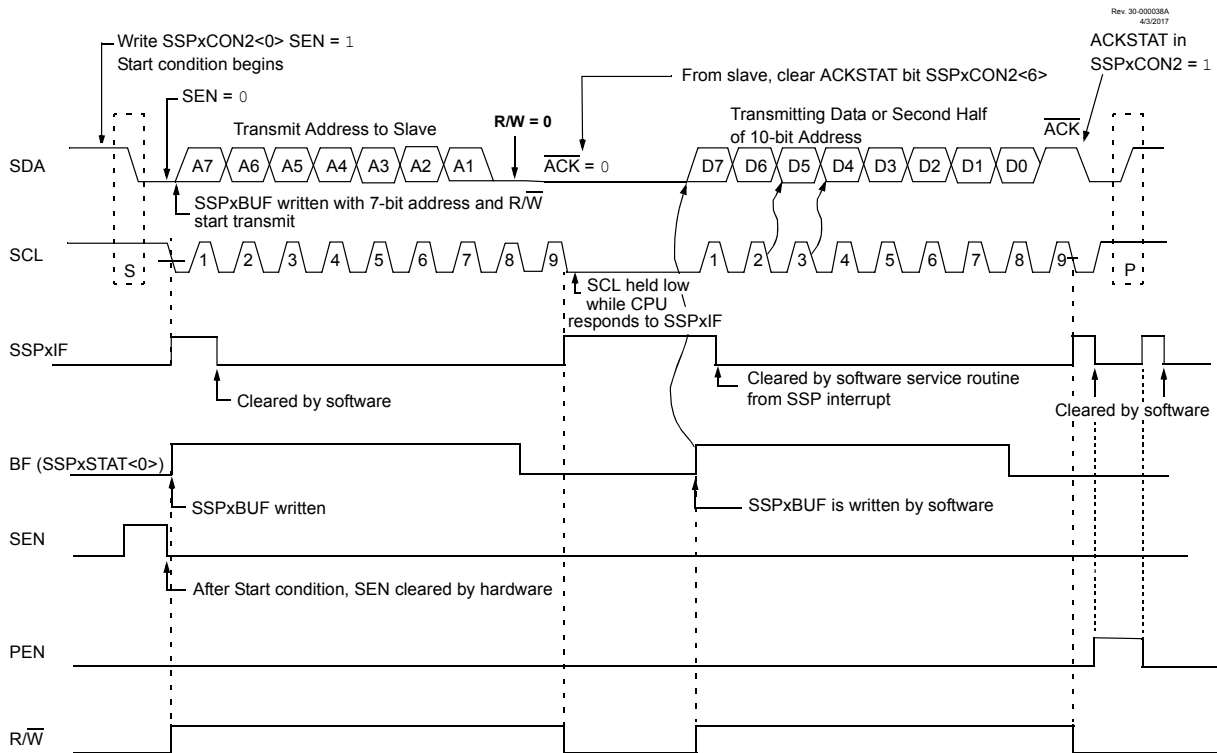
Rev. 30-000038A
4/3/2017

Write SSPxCON2<0> SEN = 1
Start condition begins

SEN = 0

Transmit Address to Slave

R/W = 0

From slave, clear ACKSTAT bit SSPxCON2<6>

$\overline{ACK}$ = 0

Transmitting Data or Second Half of 10-bit Address

ACKSTAT in SSPxCON2 = 1

$\overline{ACK}$

SDA

A7 A6 A5 A4 A3 A2 A1

D7 D6 D5 D4 D3 D2 D1 D0

SSPxBUF written with 7-bit address and R/$\overline{W}$ start transmit

SCL

S

1 2 3 4 5 6 7 8 9

1 2 3 4 5 6 7 8 9

P

SCL held low while CPU responds to SSPxIF

SSPxIF

Cleared by software

Cleared by software service routine from SSP interrupt

Cleared by software

BF (SSPxSTAT<0>)

SSPxBUF written

SSPxBUF is written by software

SEN

After Start condition, SEN cleared by hardware

PEN

R/$\overline{W}$